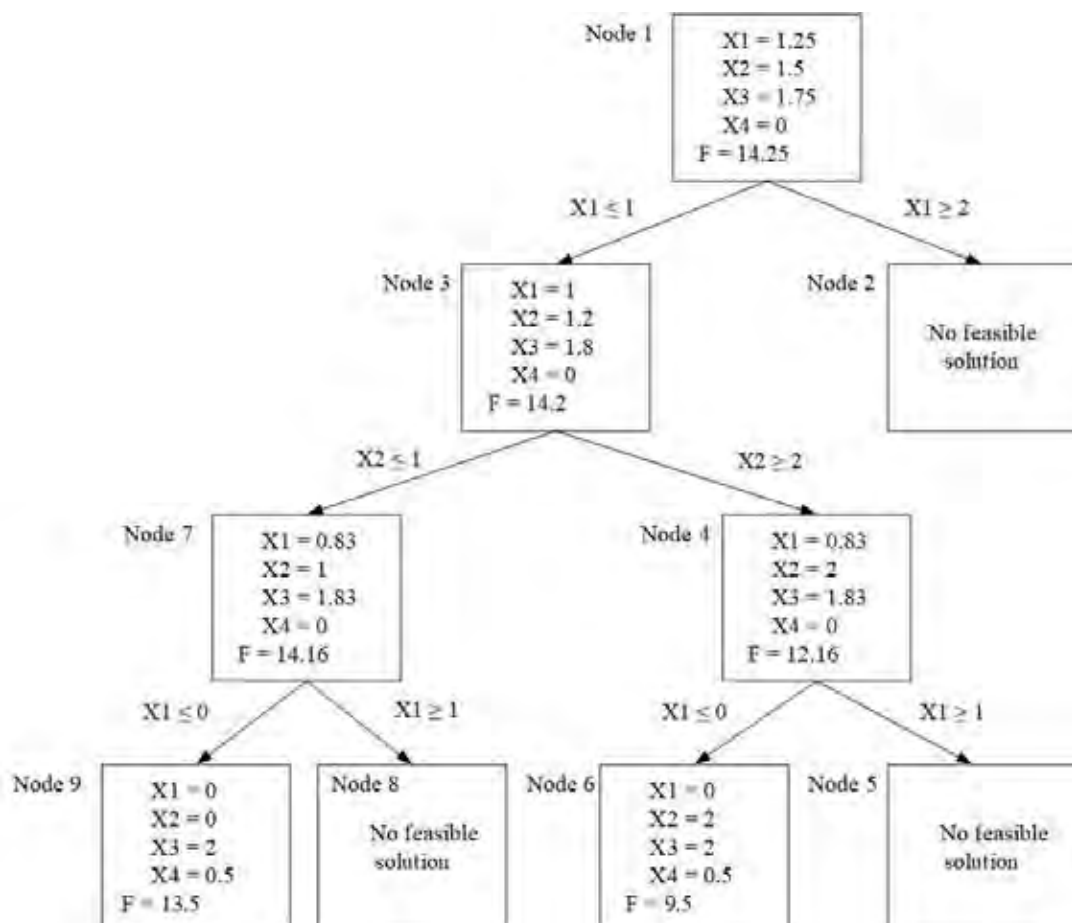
Node 1
X1 = 1.25
X2 = 1.5
X3 = 1.75
X4 = 0
F = 14.25

X1 ≤ 1
X1 ≥ 2

Node 3
X1 = 1
X2 = 1.2
X3 = 1.8
X4 = 0
F = 14.2

Node 2
No feasible solution

X2 ≤ 1
X2 ≥ 2

Node 7
X1 = 0.83
X2 = 1
X3 = 1.83
X4 = 0
F = 14.16

Node 4
X1 = 0.83
X2 = 2
X3 = 1.83
X4 = 0
F = 12.16

X1 ≤ 0
X1 ≥ 1
X1 ≤ 0
X1 ≥ 1

Node 9
X1 = 0
X2 = 0
X3 = 2
X4 = 0.5
F = 13.5

Node 8
No feasible solution

Node 6
X1 = 0
X2 = 2
X3 = 2
X4 = 0.5
F = 9.5

Node 5
No feasible solution